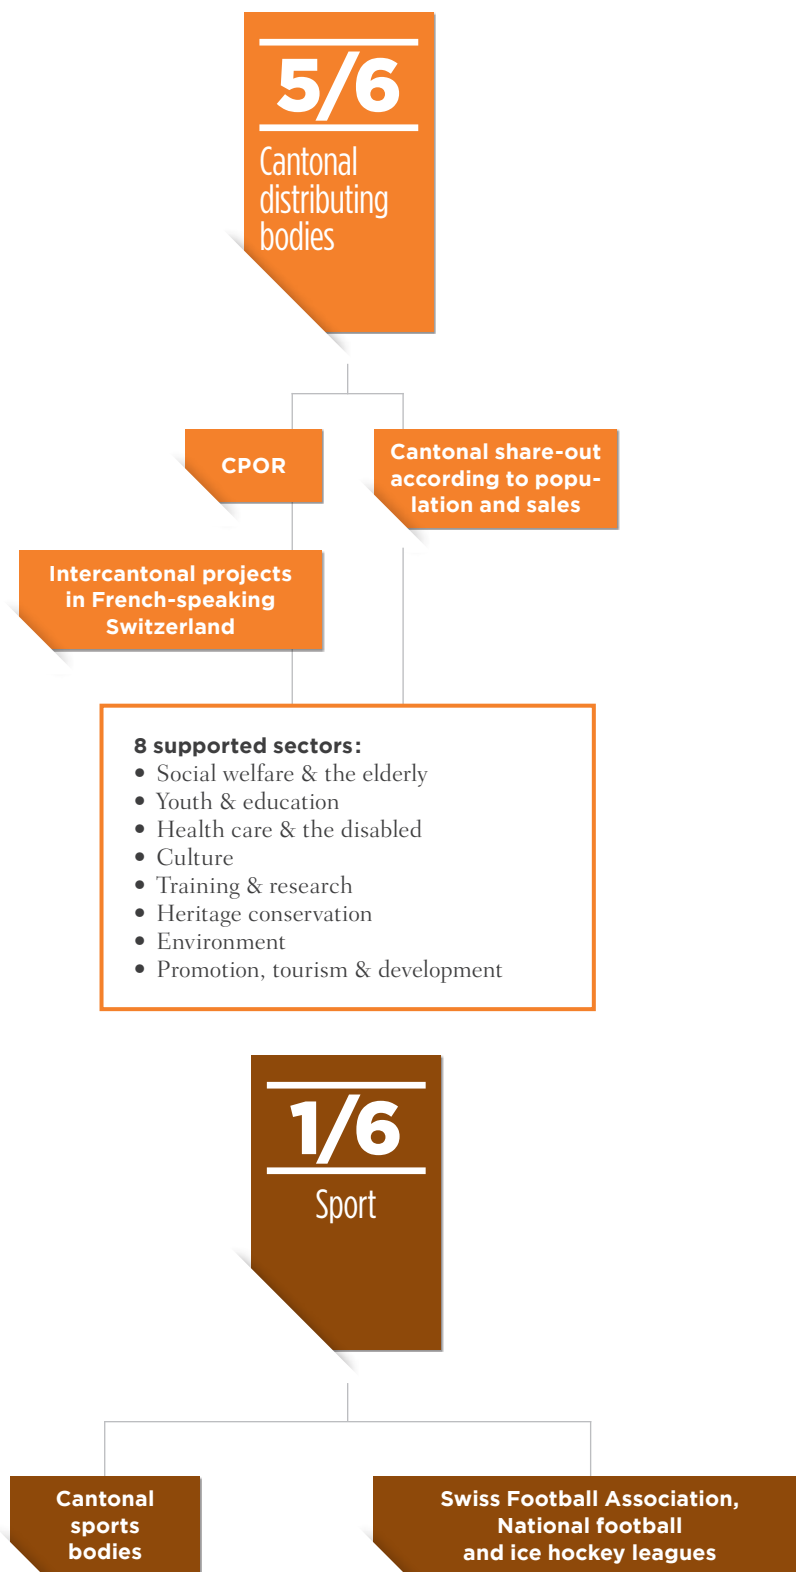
5/6

Cantonal distributing bodies

CPOR

Cantonal share-out according to population and sales

Intercantonal projects in French-speaking Switzerland

8 supported sectors:
• Social welfare & the elderly
• Youth & education
• Health care & the disabled
• Culture
• Training & research
• Heritage conservation
• Environment
• Promotion, tourism & development

1/6

Sport

Cantonal sports bodies

Swiss Football Association, National football and ice hockey leagues